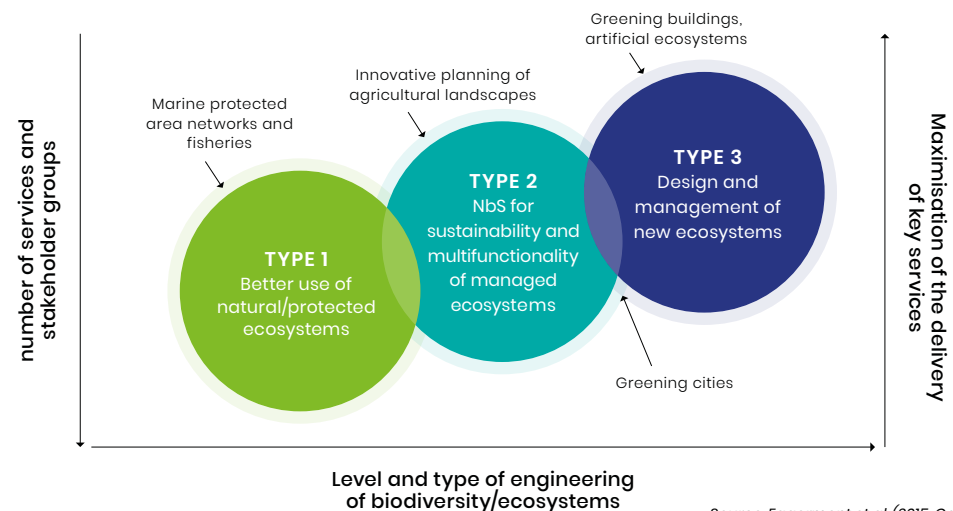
number of services and stakeholder groups

Marine protected area networks and fisheries

Innovative planning of agricultural landscapes

Greening buildings, artificial ecosystems

TYPE 1
Better use of natural/protected ecosystems

TYPE 2
NbS for sustainability and multifunctionality of managed ecosystems

TYPE 3
Design and management of new ecosystems

Greening cities

Maximisation of the delivery of key services

Level and type of engineering of biodiversity/ecosystems

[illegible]